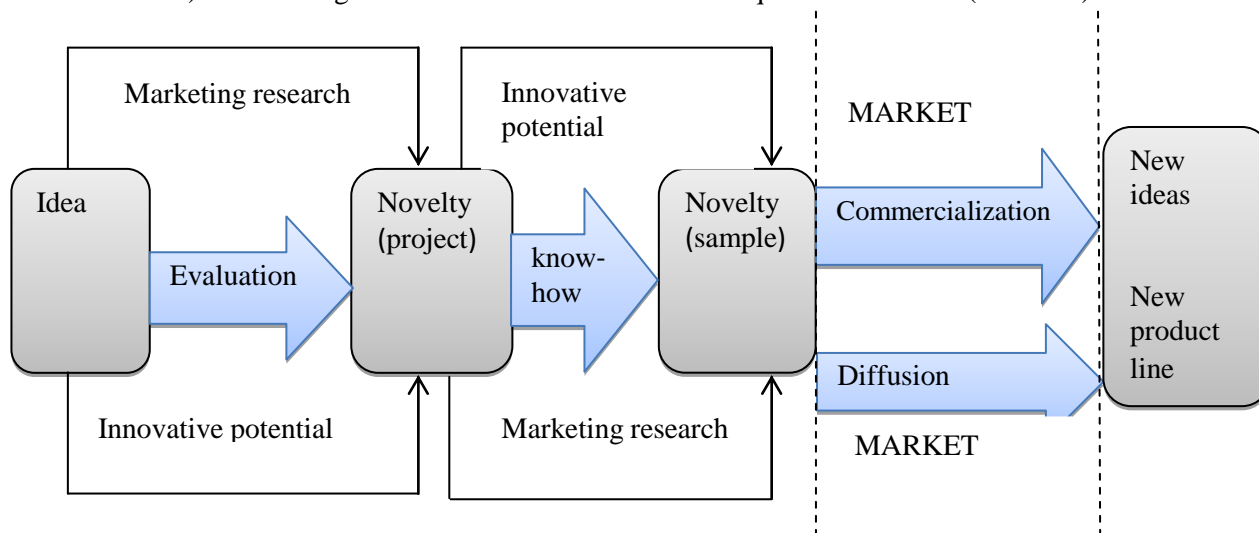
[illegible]

Marketing research

Innovative potential

MARKET

Idea

Evaluation

Novelty (project)

know-how

Novelty (sample)

Commercialization

Diffusion

New ideas

New product line

Innovative potential

Marketing research

MARKET